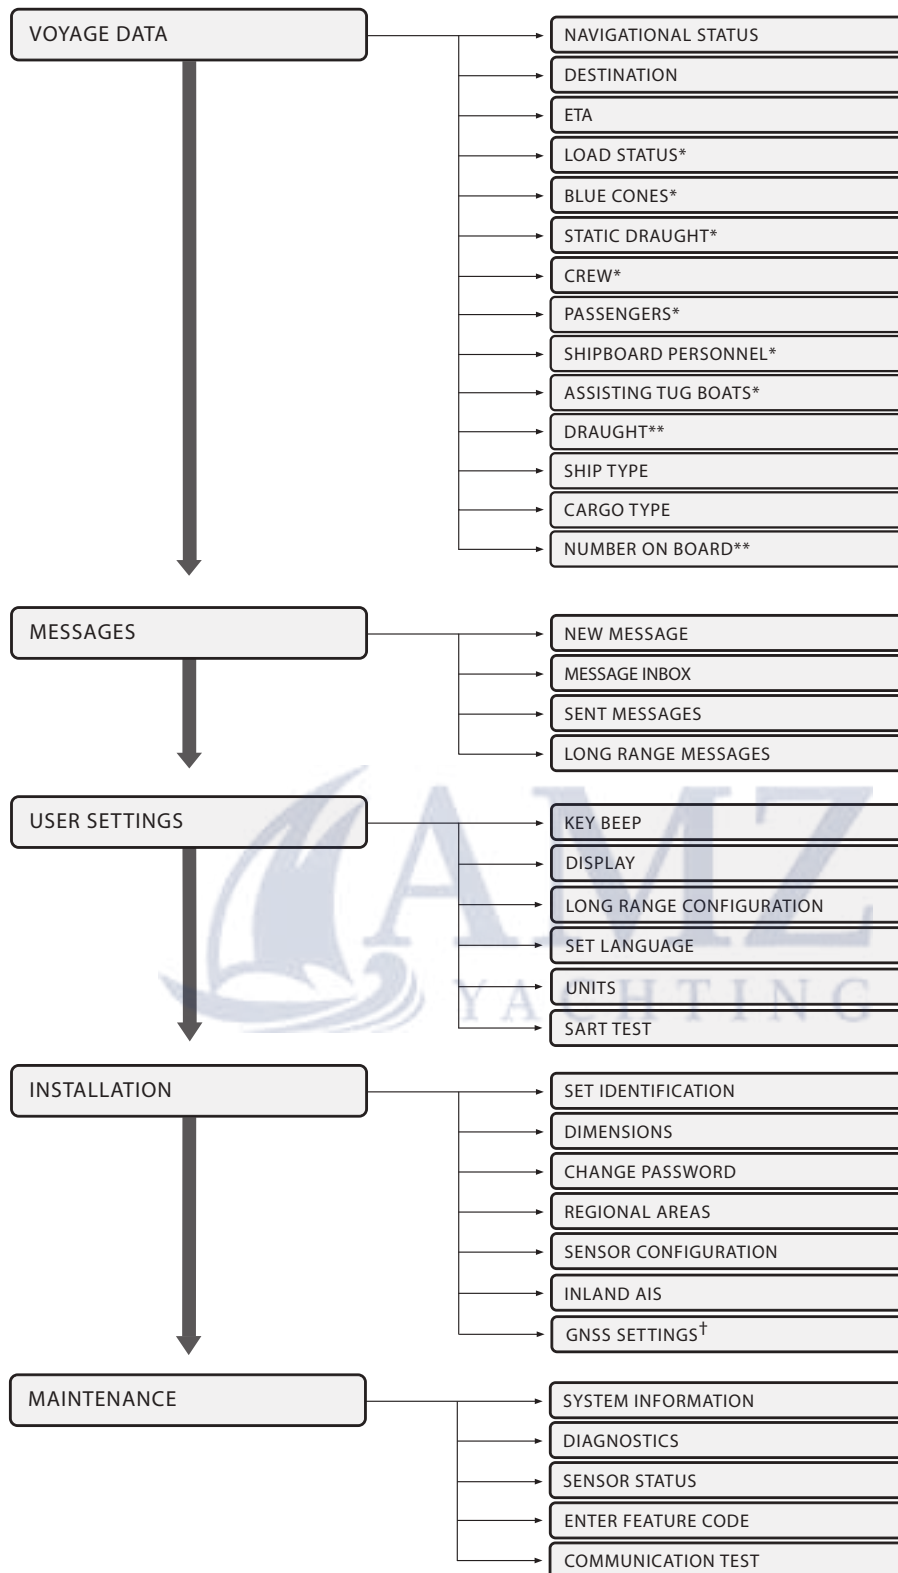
VOYAGE DATA

NAVIGATIONAL STATUS
DESTINATION
ETA
LOAD STATUS*
BLUE CONES*
STATIC DRAUGHT*
CREW*
PASSENGERS*
SHIPBOARD PERSONNEL*
ASSISTING TUG BOATS*
DRAUGHT**
SHIP TYPE
CARGO TYPE
NUMBER ON BOARD**

MESSAGES

NEW MESSAGE
MESSAGE INBOX
SENT MESSAGES
LONG RANGE MESSAGES

USER SETTINGS

KEY BEEP
DISPLAY
LONG RANGE CONFIGURATION
SET LANGUAGE
UNITS
SART TEST

AMZ YACHTING

INSTALLATION

SET IDENTIFICATION
DIMENSIONS
CHANGE PASSWORD
REGIONAL AREAS
SENSOR CONFIGURATION
INLAND AIS
GNSS SETTINGS$^{\dagger}$

MAINTENANCE

SYSTEM INFORMATION
DIAGNOSTICS
SENSOR STATUS
ENTER FEATURE CODE
COMMUNICATION TEST